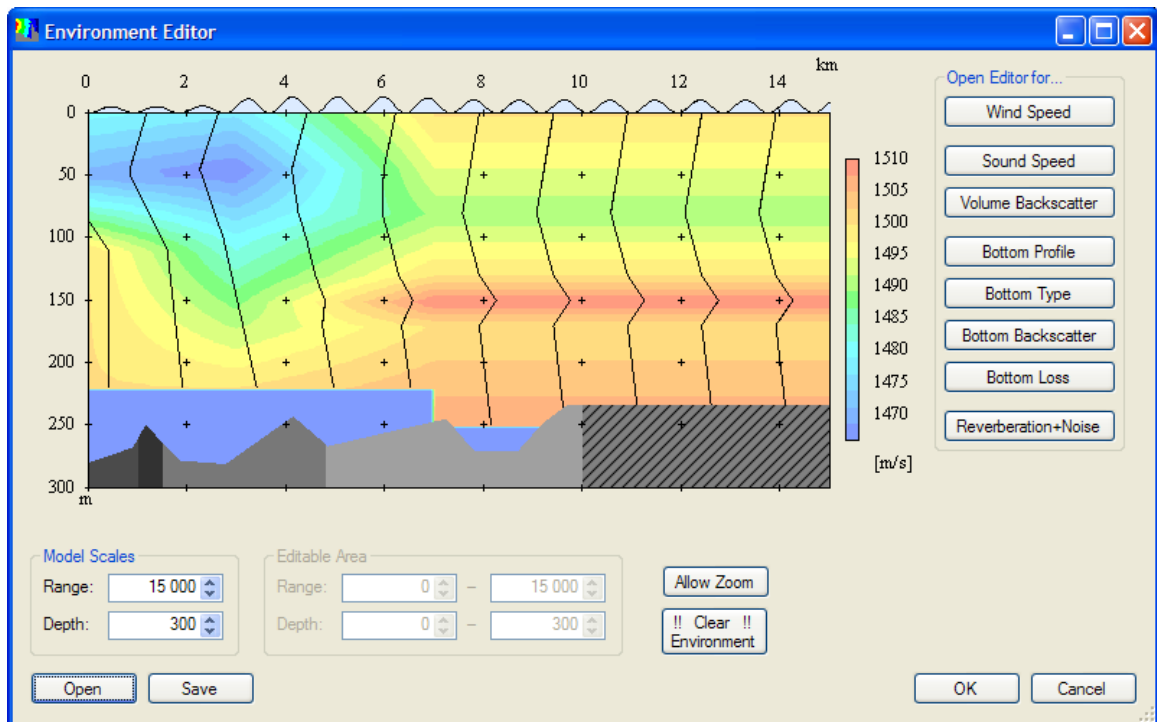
Environment Editor

km
0 2 4 6 8 10 12 14

0
50
100
150
200
250
300
m

1510
1505
1500
1495
1490
1485
1480
1475
1470
[m/s]

Open Editor for...
Wind Speed
Sound Speed
Volume Backscatter
Bottom Profile
Bottom Type
Bottom Backscatter
Bottom Loss
Reverberation+Noise

Model Scales
Range: 15 000
Depth: 300

Editable Area
Range: 0 – 15 000
Depth: 0 – 300

Allow Zoom
!! Clear !! Environment

Open
Save
OK
Cancel